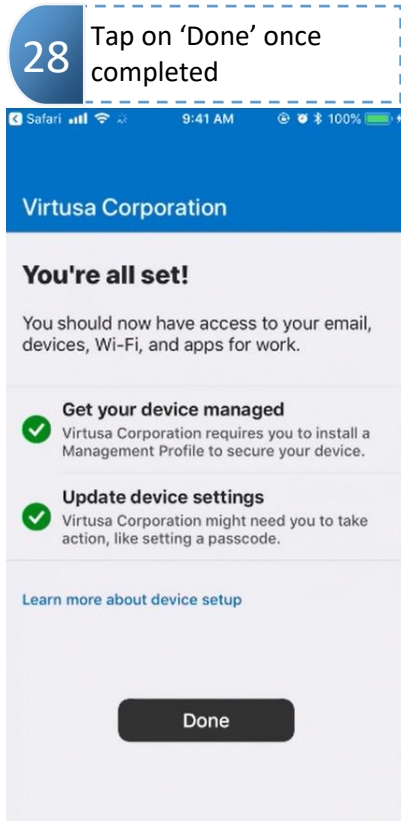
28 Tap on ‘Done’ once completed

Safari 9:41 AM 100%

Virtusa Corporation

You're all set!

You should now have access to your email, devices, Wi-Fi, and apps for work.

Get your device managed
Virtusa Corporation requires you to install a Management Profile to secure your device.

Update device settings
Virtusa Corporation might need you to take action, like setting a passcode.

Learn more about device setup

Done